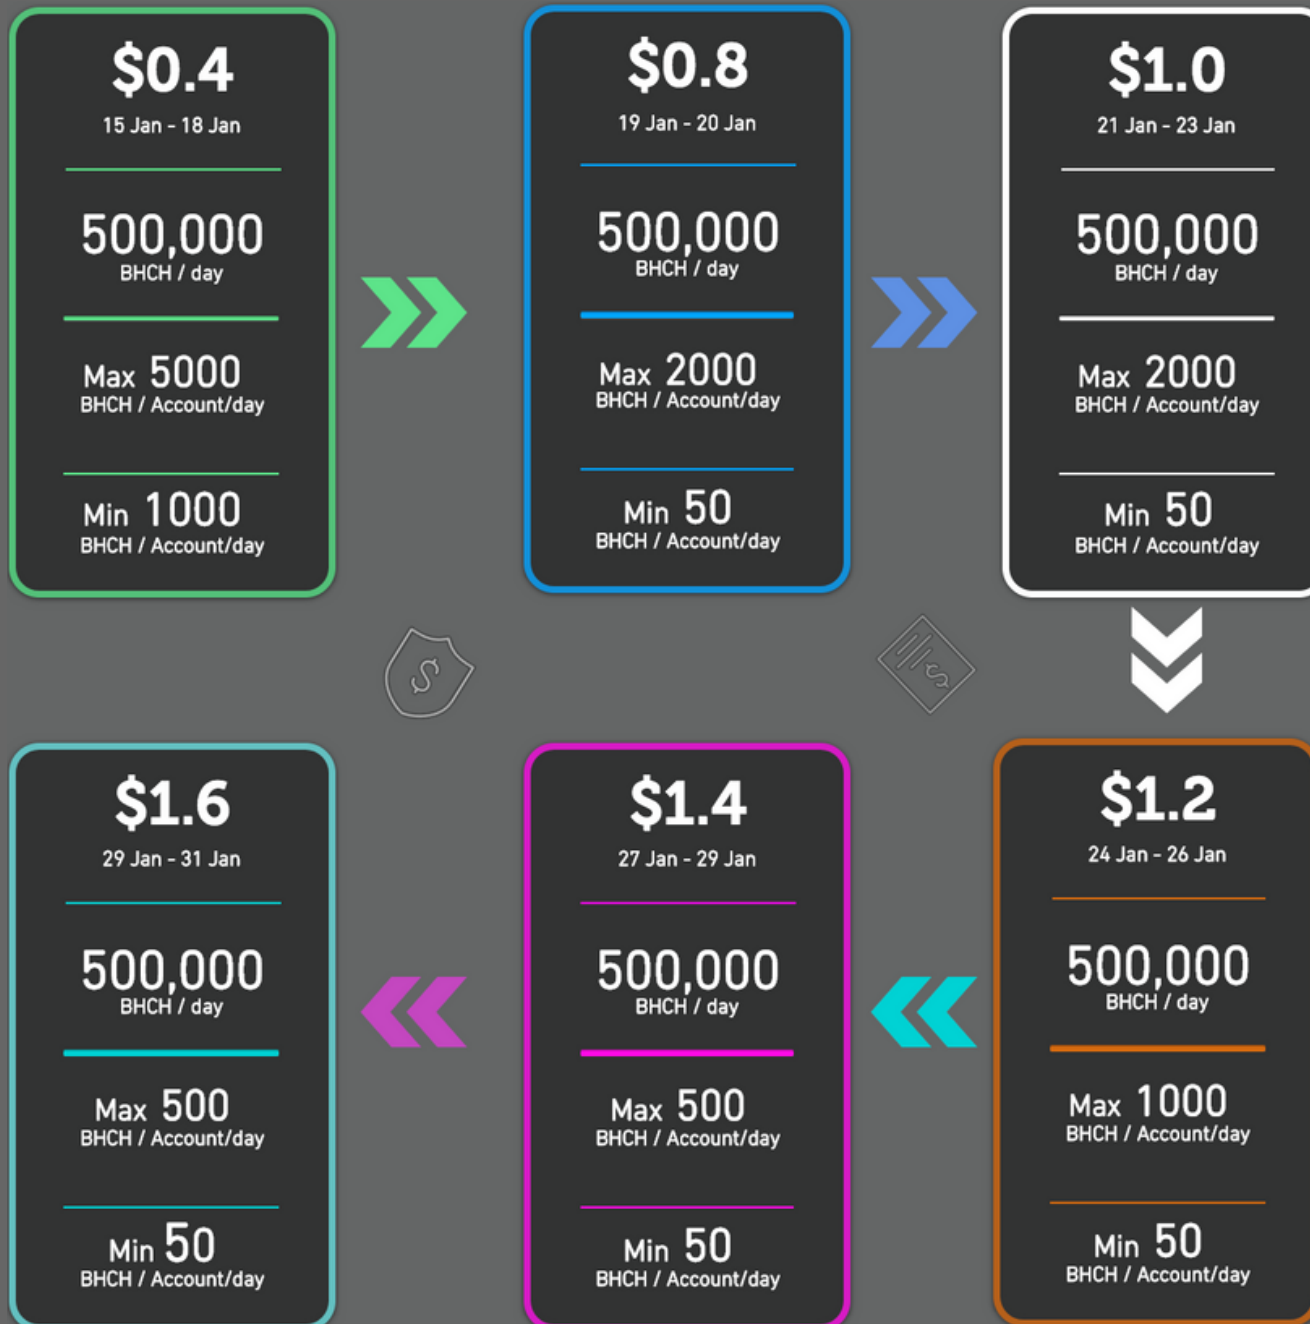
$0.4
15 Jan - 18 Jan

500,000
BHCH / day

Max 5000
BHCH / Account/day

Min 1000
BHCH / Account/day

$0.8
19 Jan - 20 Jan

500,000
BHCH / day

Max 2000
BHCH / Account/day

Min 50
BHCH / Account/day

$1.0
21 Jan - 23 Jan

500,000
BHCH / day

Max 2000
BHCH / Account/day

Min 50
BHCH / Account/day

$1.2
24 Jan - 26 Jan

500,000
BHCH / day

Max 1000
BHCH / Account/day

Min 50
BHCH / Account/day

$1.4
27 Jan - 29 Jan

500,000
BHCH / day

Max 500
BHCH / Account/day

Min 50
BHCH / Account/day

$1.6
29 Jan - 31 Jan

500,000
BHCH / day

Max 500
BHCH / Account/day

Min 50
BHCH / Account/day